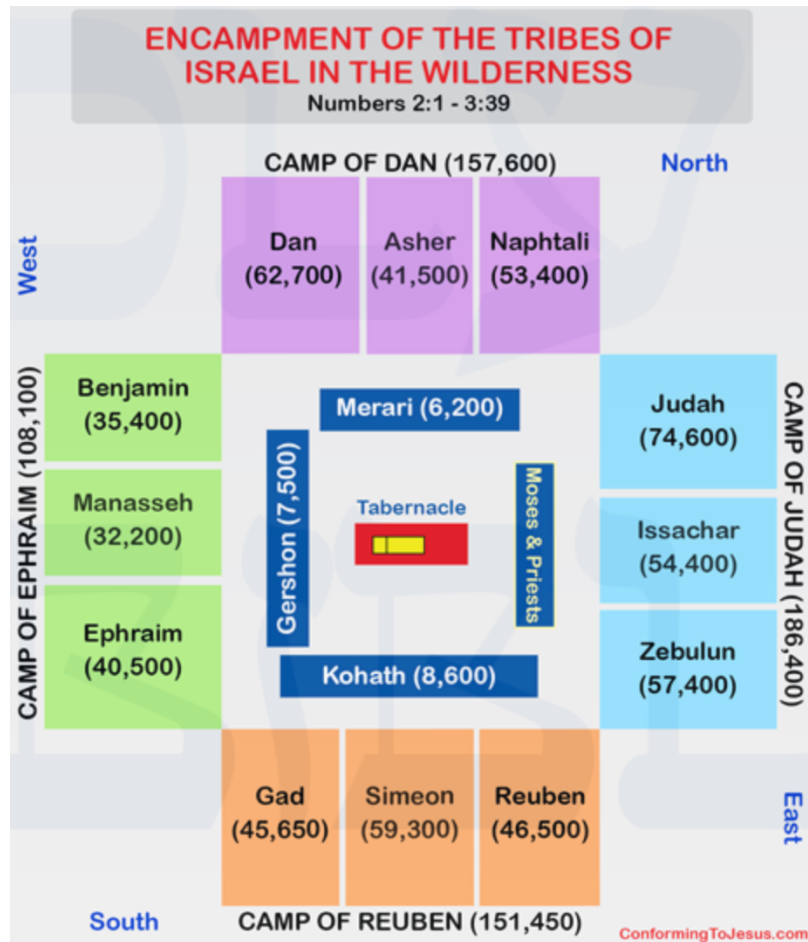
ENCAMPMENT OF THE TRIBES OF ISRAEL IN THE WILDERNESS
Numbers 2:1 - 3:39

CAMP OF DAN (157,600)
North
West

Dan (62,700)
Asher (41,500)
Naphtali (53,400)

CAMP OF EPHRAIM (108,100)
Benjamin (35,400)
Manasseh (32,200)
Ephraim (40,500)

Merari (6,200)
Gershon (7,500)
Tabernacle
Moses & Priests
Kohath (8,600)

CAMP OF JUDAH (186,400)
Judah (74,600)
Issachar (54,400)
Zebulun (57,400)

Gad (45,650)
Simeon (59,300)
Reuben (46,500)

East
South
CAMP OF REUBEN (151,450)
ConformingToJesus.com